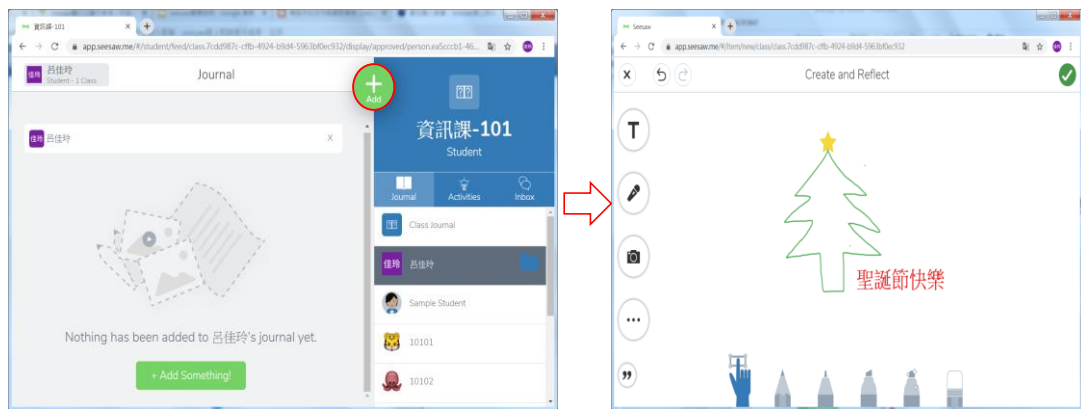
資訊課-101

app.seesaw.me/#/student/feed/class.7cdd987c-cffb-4924-b9d4-5963bf0ec932/display/approved/person.ea5cccb1-46...

佳玲 呂佳玲
Student - 1 Class

Journal

Add

佳玲 呂佳玲

X

Nothing has been added to 呂佳玲's journal yet.

+ Add Something!

資訊課-101
Student

Journal
Activities
Inbox

Class Journal

佳玲 呂佳玲

Sample Student

10101

10102

Seesaw

app.seesaw.me/#/item/new/class.7cdd987c-cffb-4924-b9d4-5963bf0ec932

Create and Reflect

T

聖誕節快樂